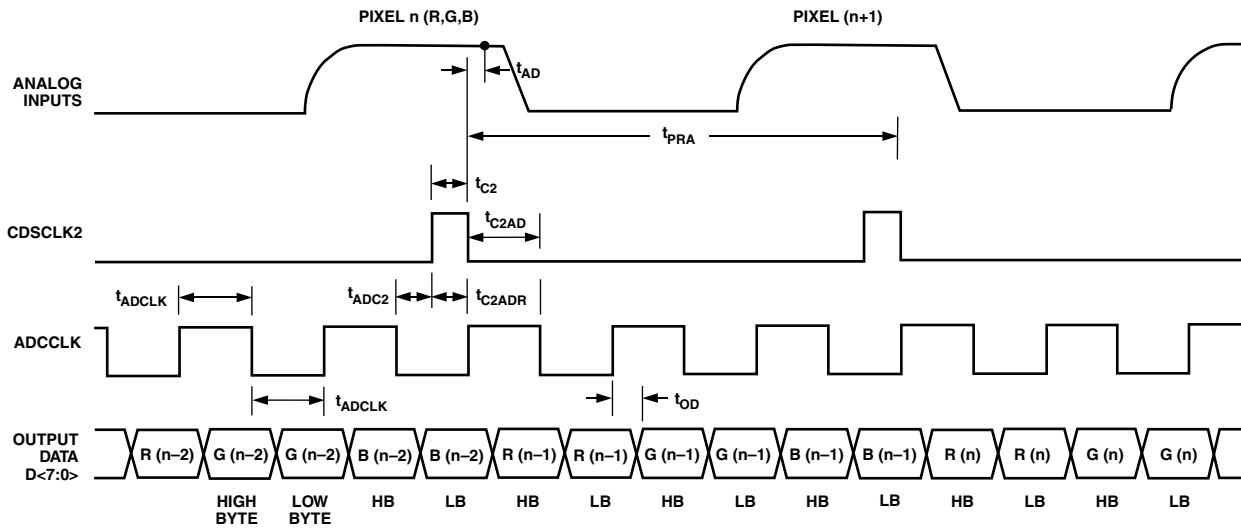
PIXEL n (R,G,B)

PIXEL (n+1)

ANALOG INPUTS

$t_{AD}$

$t_{PRA}$

$t_{C2}$

CDSCLK2

$t_{C2AD}$

$t_{ADCLK}$

$t_{ADC2}$

$t_{C2ADR}$

ADCCLK

$t_{ADCLK}$

$t_{OD}$

OUTPUT DATA D<7:0>

| R (n–2) | G (n–2) | G (n–2) | B (n–2) | B (n–2) | R (n–1) | R (n–1) | G (n–1) | G (n–1) | B (n–1) | B (n–1) | R (n) | R (n) | G (n) | G (n) |
|---|---|---|---|---|---|---|---|---|---|---|---|---|---|---|
| | HIGH BYTE | LOW BYTE | HB | LB | HB | LB | HB | LB | HB | LB | HB | LB | HB | LB |